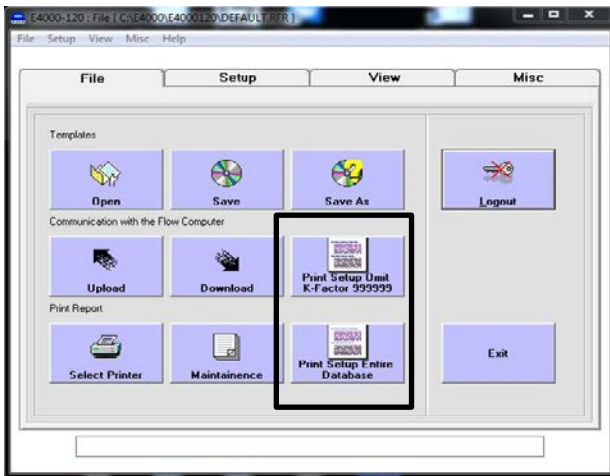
E4000-120 : File [ C:\E4000\E4000120\DEFAULT.RFR ]

File Setup View Misc Help

File
Setup
View
Misc

Templates

Open
Save
Save As
Logout

Communication with the Flow Computer

Upload
Download
Print Setup Omit K-Factor 999999

Print Report

Select Printer
Maintainence
Print Setup Entire Database
Exit